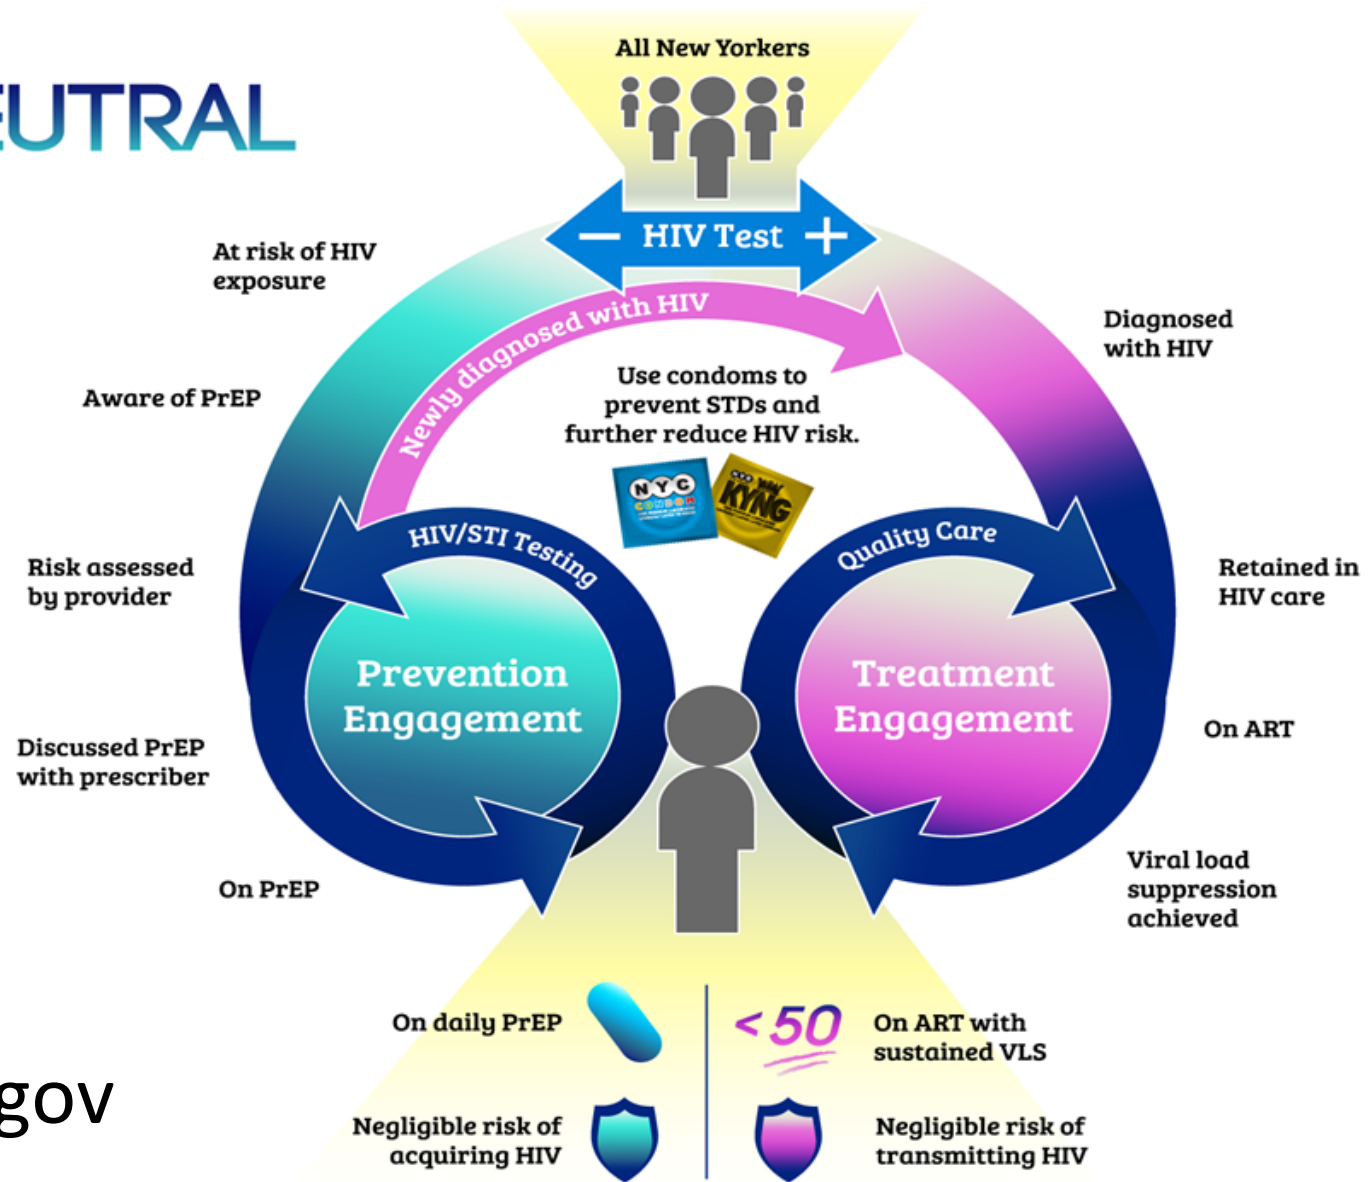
EUTRAL

All New Yorkers

− HIV Test +

At risk of HIV exposure

Newly diagnosed with HIV

Diagnosed with HIV

Aware of PrEP

Use condoms to prevent STDs and further reduce HIV risk.

NYC CONDOM

KYNG

HIV/STI Testing

Quality Care

Risk assessed by provider

Retained in HIV care

Prevention Engagement

Treatment Engagement

On ART

Discussed PrEP with prescriber

On PrEP

Viral load suppression achieved

On daily PrEP

<50

On ART with sustained VLS

gov

Negligible risk of acquiring HIV

Negligible risk of transmitting HIV